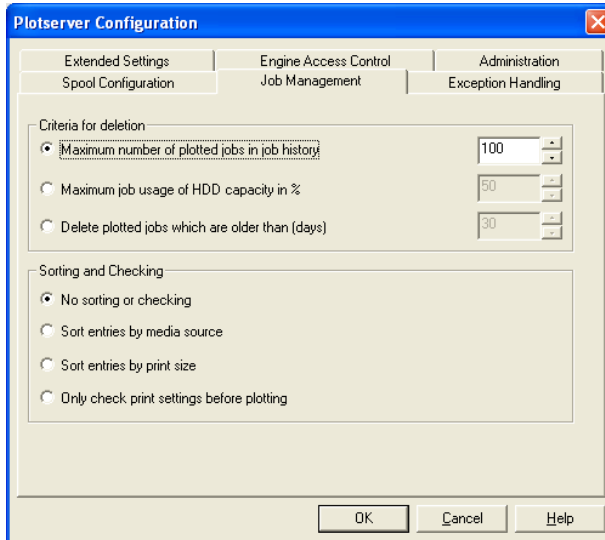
Plotserver Configuration

Extended Settings
Engine Access Control
Administration
Spool Configuration
Job Management
Exception Handling

Criteria for deletion
Maximum number of plotted jobs in job history
100
Maximum job usage of HDD capacity in %
50
Delete plotted jobs which are older than (days)
30

Sorting and Checking
No sorting or checking
Sort entries by media source
Sort entries by print size
Only check print settings before plotting

OK
Cancel
Help